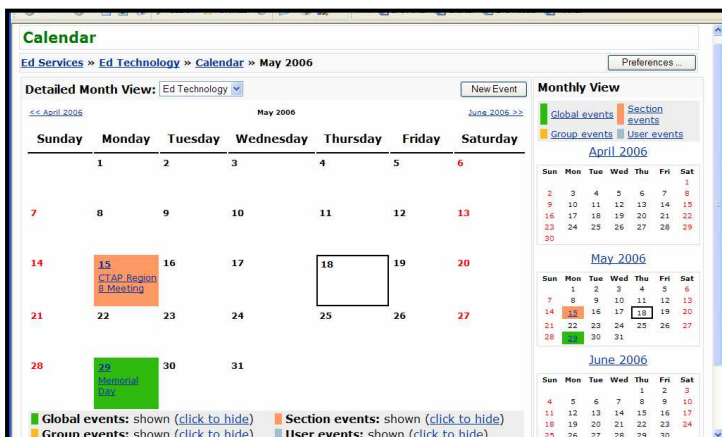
Calendar

Ed Services » Ed Technology » Calendar » May 2006

Preferences ...

Detailed Month View: Ed Technology

New Event

<< April 2006 | May 2006 | June 2006 >>

| Sunday | Monday | Tuesday | Wednesday | Thursday | Friday | Saturday |
|---|---|---|---|---|---|---|
| | 1 | 2 | 3 | 4 | 5 | 6 |
| 7 | 8 | 9 | 10 | 11 | 12 | 13 |
| 14 | 15 CTAP Region 8 Meeting | 16 | 17 | 18 | 19 | 20 |
| 21 | 22 | 23 | 24 | 25 | 26 | 27 |
| 28 | 29 Memorial Day | 30 | 31 | | | |

Global events: shown (click to hide) Section events: shown (click to hide)
Group events: shown (click to hide) User events: shown (click to hide)

Monthly View

Global events Section events
Group events User events

April 2006

| Sun | Mon | Tue | Wed | Thu | Fri | Sat |
|---|---|---|---|---|---|---|
| | | | | | | 1 |
| 2 | 3 | 4 | 5 | 6 | 7 | 8 |
| 9 | 10 | 11 | 12 | 13 | 14 | 15 |
| 16 | 17 | 18 | 19 | 20 | 21 | 22 |
| 23 | 24 | 25 | 26 | 27 | 28 | 29 |
| 30 | | | | | | |

May 2006

| Sun | Mon | Tue | Wed | Thu | Fri | Sat |
|---|---|---|---|---|---|---|
| | 1 | 2 | 3 | 4 | 5 | 6 |
| 7 | 8 | 9 | 10 | 11 | 12 | 13 |
| 14 | 15 | 16 | 17 | 18 | 19 | 20 |
| 21 | 22 | 23 | 24 | 25 | 26 | 27 |
| 28 | 29 | 30 | 31 | | | |

June 2006

| Sun | Mon | Tue | Wed | Thu | Fri | Sat |
|---|---|---|---|---|---|---|
| | | | | 1 | 2 | 3 |
| 4 | 5 | 6 | 7 | 8 | 9 | 10 |
| 11 | 12 | 13 | 14 | 15 | 16 | 17 |
| 18 | 19 | 20 | 21 | 22 | 23 | 24 |
| 25 | 26 | 27 | 28 | 29 | 30 | |